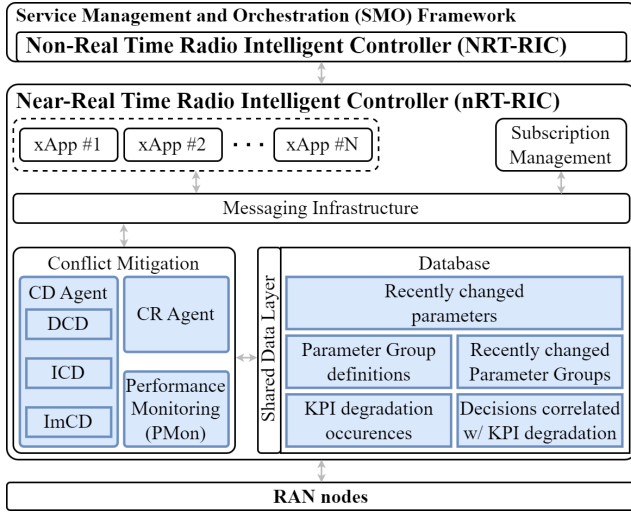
Service Management and Orchestration (SMO) Framework

Non-Real Time Radio Intelligent Controller (NRT-RIC)

Near-Real Time Radio Intelligent Controller (nRT-RIC)

xApp #1

xApp #2

xApp #N

Subscription Management

Messaging Infrastructure

Conflict Mitigation

CD Agent

DCD

ICD

ImCD

CR Agent

Performance Monitoring (PMon)

Shared Data Layer

Database

Recently changed parameters

Parameter Group definitions

Recently changed Parameter Groups

KPI degradation occurences

Decisions correlated w/ KPI degradation

RAN nodes